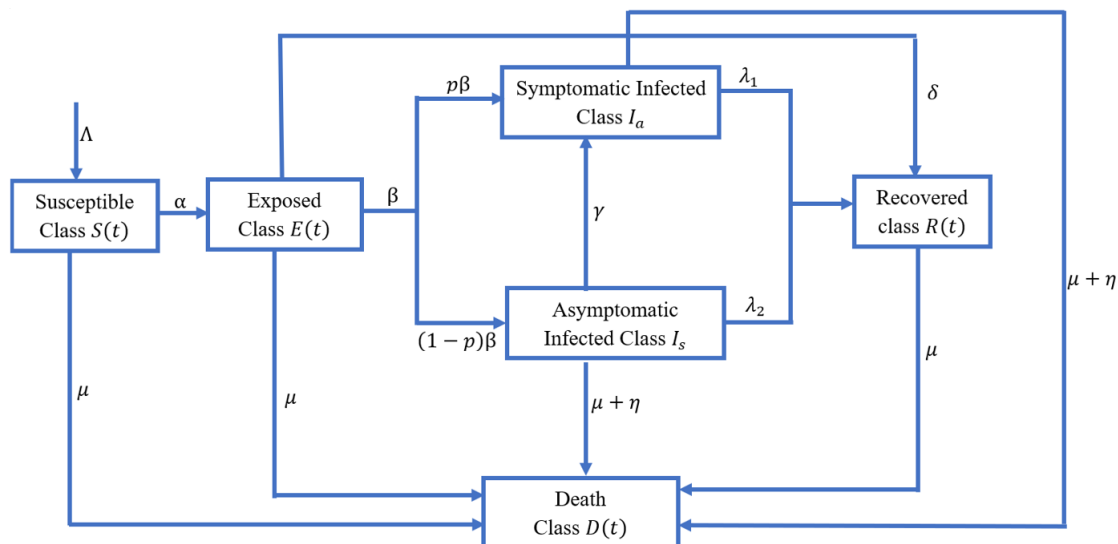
$\Lambda$

Susceptible Class $S(t)$

$\alpha$

Exposed Class $E(t)$

$\beta$

$p\beta$

Symptomatic Infected Class $I_a$

$\lambda_1$

$\delta$

$\gamma$

Recovered class $R(t)$

Asymptomatic Infected Class $I_s$

$\lambda_2$

$(1-p)\beta$

$\mu+\eta$

$\mu$

$\mu$

$\mu+\eta$

$\mu$

Death Class $D(t)$